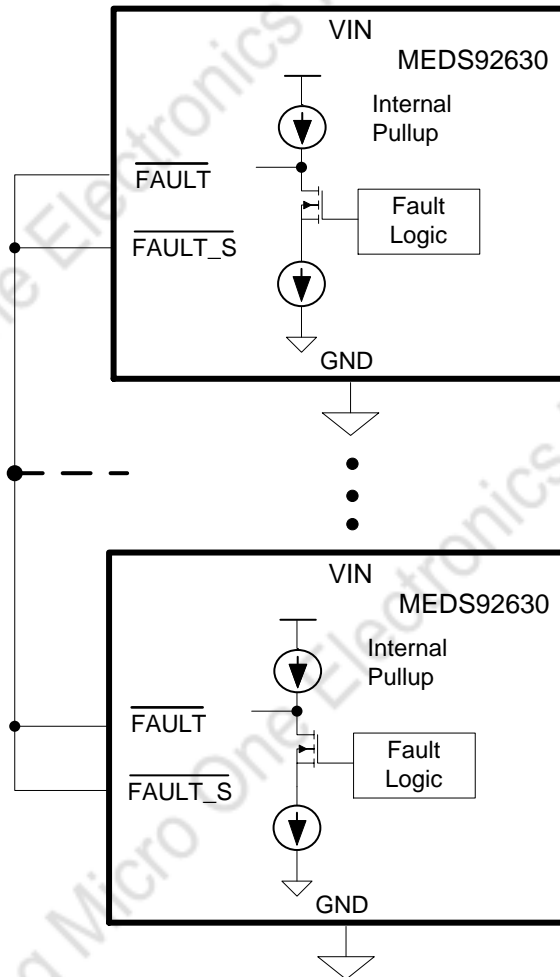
VIN
MEDS92630
Internal Pullup
$\overline{\text{FAULT}}$
$\overline{\text{FAULT\_S}}$
Fault Logic
GND

VIN
MEDS92630
Internal Pullup
$\overline{\text{FAULT}}$
$\overline{\text{FAULT\_S}}$
Fault Logic
GND

Micro One Electronics